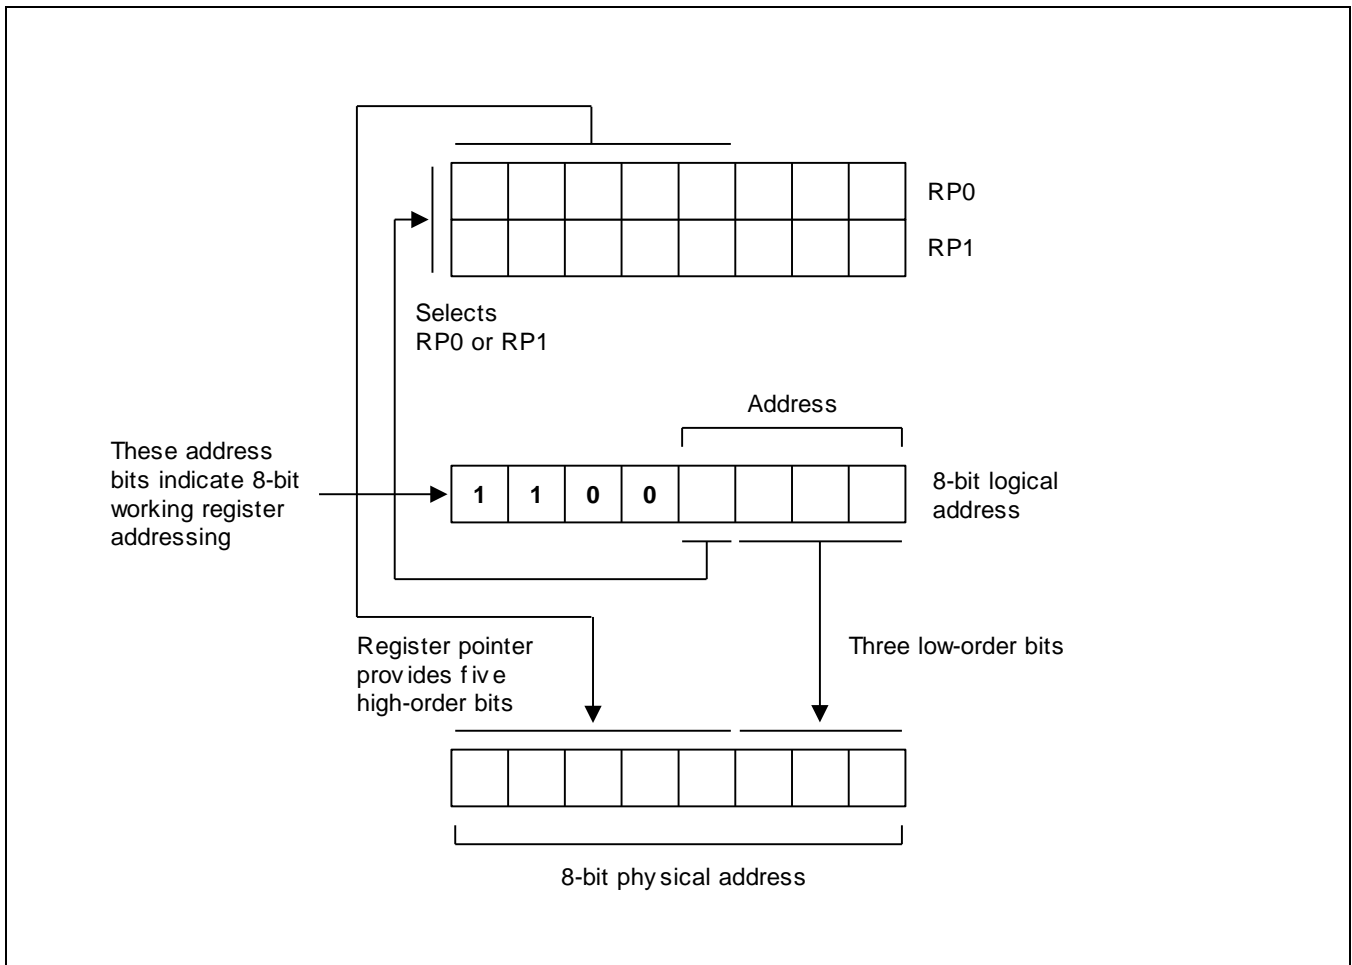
RP0

RP1

Selects RP0 or RP1

Address

These address bits indicate 8-bit working register addressing

1 1 0 0

8-bit logical address

Register pointer provides five high-order bits

Three low-order bits

8-bit physical address